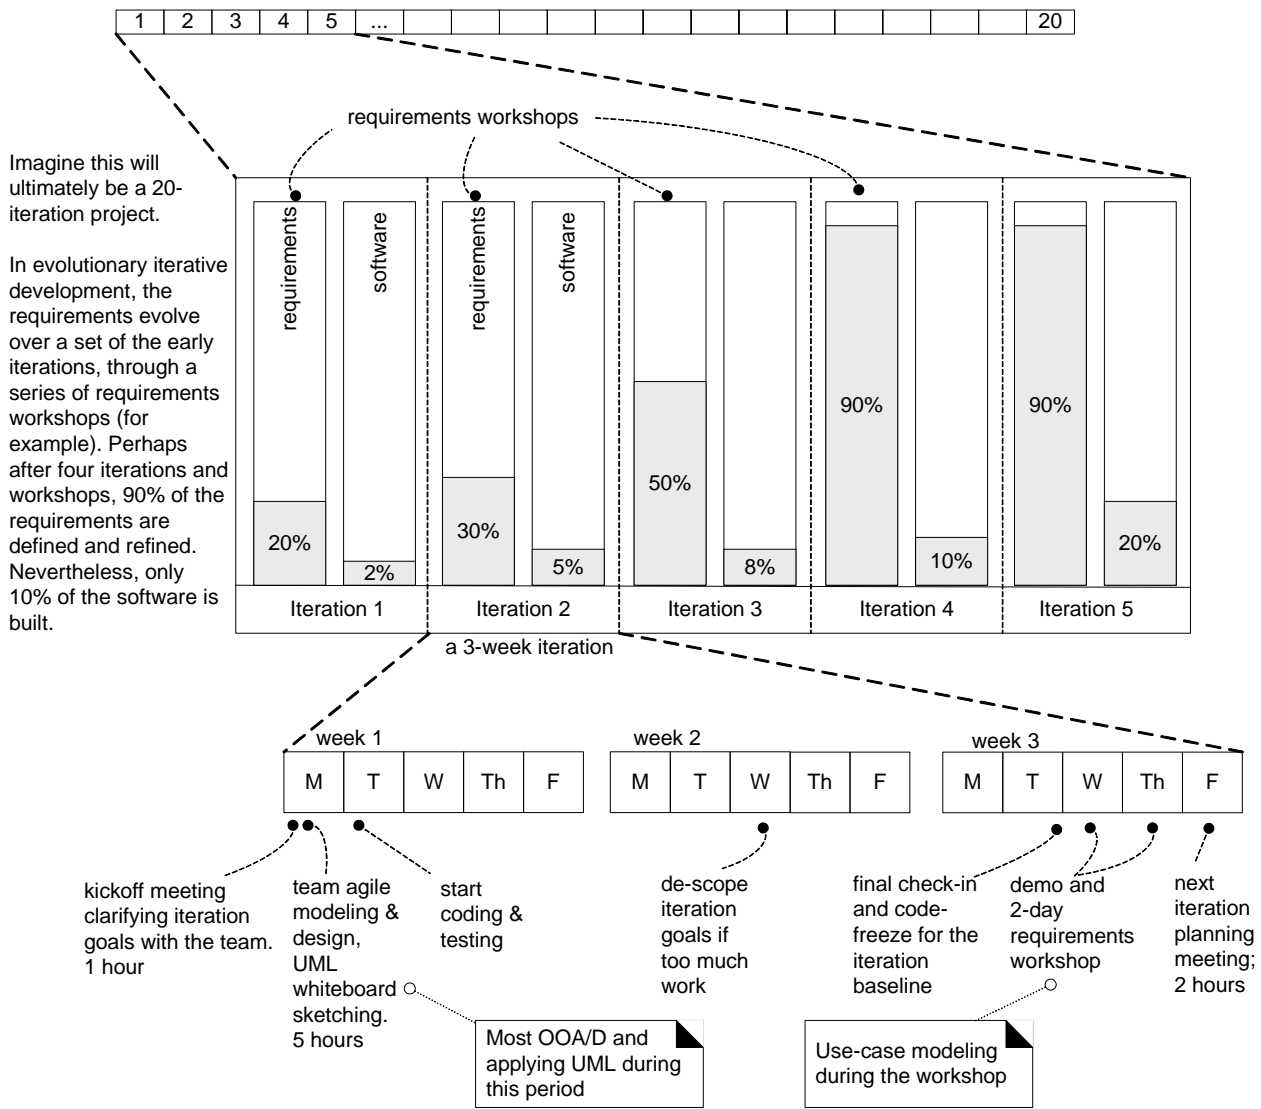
| 1 | 2 | 3 | 4 | 5 | ... | | | | | | | | | | | | | | 20 |
|---|---|---|---|---|---|---|---|---|---|---|---|---|---|---|---|---|---|---|---|

requirements workshops

Imagine this will ultimately be a 20-iteration project.

In evolutionary iterative development, the requirements evolve over a set of the early iterations, through a series of requirements workshops (for example). Perhaps after four iterations and workshops, 90% of the requirements are defined and refined. Nevertheless, only 10% of the software is built.

requirements
software
requirements
software

20%
2%
30%
5%
50%
8%
90%
10%
90%
20%

Iteration 1
Iteration 2
Iteration 3
Iteration 4
Iteration 5

a 3-week iteration

week 1

| M | T | W | Th | F |
|---|---|---|---|---|

week 2

| M | T | W | Th | F |
|---|---|---|---|---|

week 3

| M | T | W | Th | F |
|---|---|---|---|---|

kickoff meeting clarifying iteration goals with the team. 1 hour

team agile modeling & design, UML whiteboard sketching. 5 hours

start coding & testing

de-scope iteration goals if too much work

final check-in and code-freeze for the iteration baseline

demo and 2-day requirements workshop

next iteration planning meeting; 2 hours

Most OOA/D and applying UML during this period

Use-case modeling during the workshop